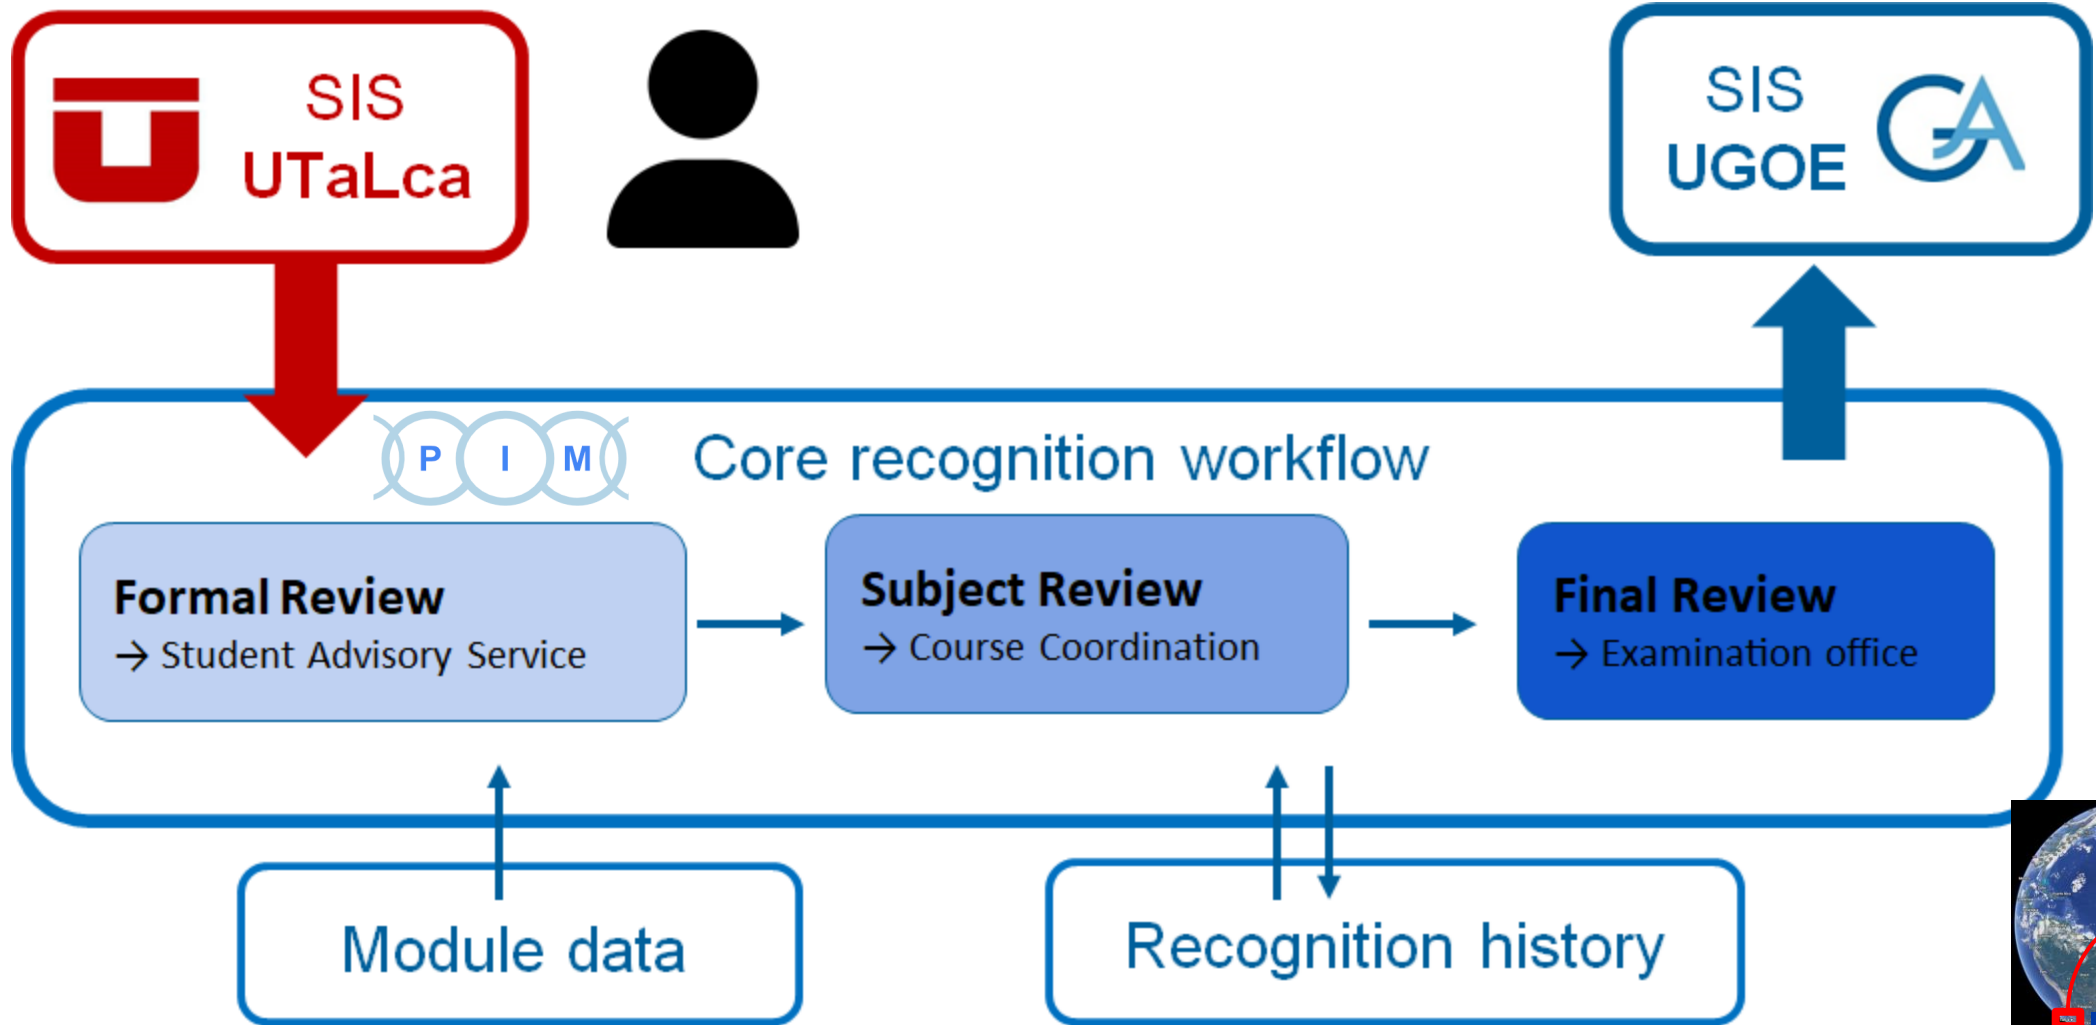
SIS
UTaLca

SIS
UGOE

P I M

Core recognition workflow

Formal Review
→ Student Advisory Service

Subject Review
→ Course Coordination

Final Review
→ Examination office

Module data

Recognition history